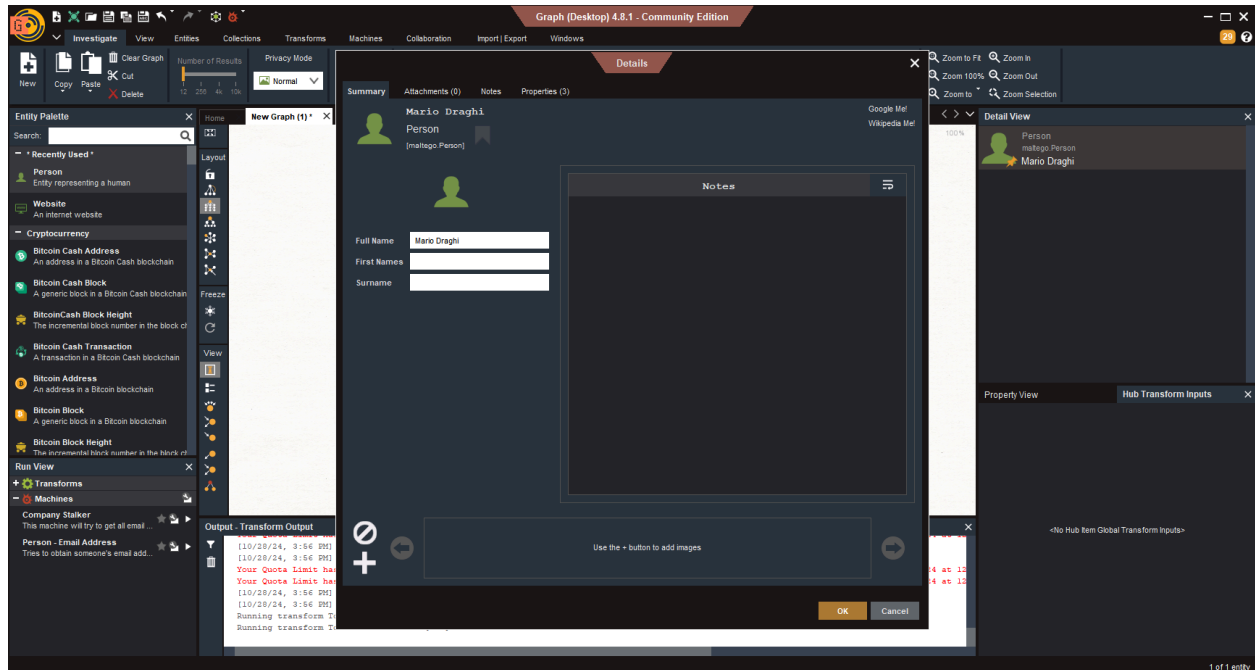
Graph (Desktop) 4.8.1 - Community Edition

Investigate View Entities Collections Transforms Machines Collaboration Import | Export Windows

New Copy Paste Clear Graph Cut Delete Number of Results 12 256 4k 10k Privacy Mode Normal

Zoom to Fit Zoom In Zoom 100% Zoom Out Zoom to Zoom Selection

29

Entity Palette
Search:
* Recently Used *
Person
Entity representing a human
Website
An internet website
Cryptocurrency
Bitcoin Cash Address
An address in a Bitcoin Cash blockchain
Bitcoin Cash Block
A generic block in a Bitcoin Cash blockchain
BitcoinCash Block Height
The incremental block number in the block ch
Bitcoin Cash Transaction
A transaction in a Bitcoin Cash blockchain
Bitcoin Address
An address in a Bitcoin blockchain
Bitcoin Block
A generic block in a Bitcoin blockchain
Bitcoin Block Height
The incremental block number in the block ch

Run View
Transforms
Machines
Company Stalker
This machine will try to get all email ...
Person - Email Address
Tries to obtain someone's email add...

Home New Graph (1) *
Layout
Freeze
View

Details
Summary Attachments (0) Notes Properties (3)
Mario Draghi
Person
[maltego.Person]
Google Me!
Wikipedia Me!
Notes
Full Name Mario Draghi
First Names
Surname
Use the + button to add images
OK Cancel

100%

Output - Transform Output
[10/28/24, 3:56 PM]
[10/28/24, 3:56 PM]
Your Quota Limit ha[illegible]
Your Quota Limit ha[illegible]
[10/28/24, 3:56 PM]
[10/28/24, 3:56 PM]
[10/28/24, 3:56 PM]
Running transform To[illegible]
Running transform To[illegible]
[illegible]4 at 12
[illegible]4 at 12

Detail View
Person
maltego.Person
Mario Draghi

Property View Hub Transform Inputs
<No Hub Item Global Transform Inputs>

1 of 1 entity